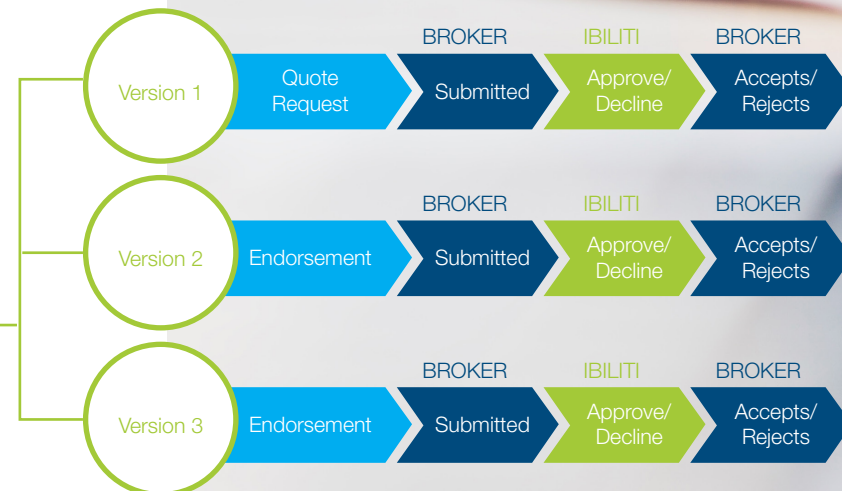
BROKER IBILITI BROKER

Version 1 Quote Request Submitted Approve/ Decline Accepts/ Rejects

BROKER IBILITI BROKER

Version 2 Endorsement Submitted Approve/ Decline Accepts/ Rejects

BROKER IBILITI BROKER

Version 3 Endorsement Submitted Approve/ Decline Accepts/ Rejects